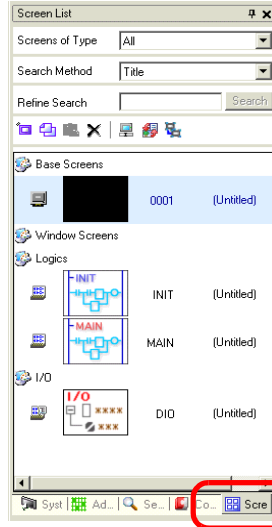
Screen List

Screens of Type All

Search Method Title

Refine Search Search

Base Screens

0001 (Untitled)

Window Screens

Logics

INIT

INIT (Untitled)

MAIN

MAIN (Untitled)

I/O

I/O

\*\*\*\*

\*\*\*

DIO (Untitled)

Syst Ad... Se... Co... Scre